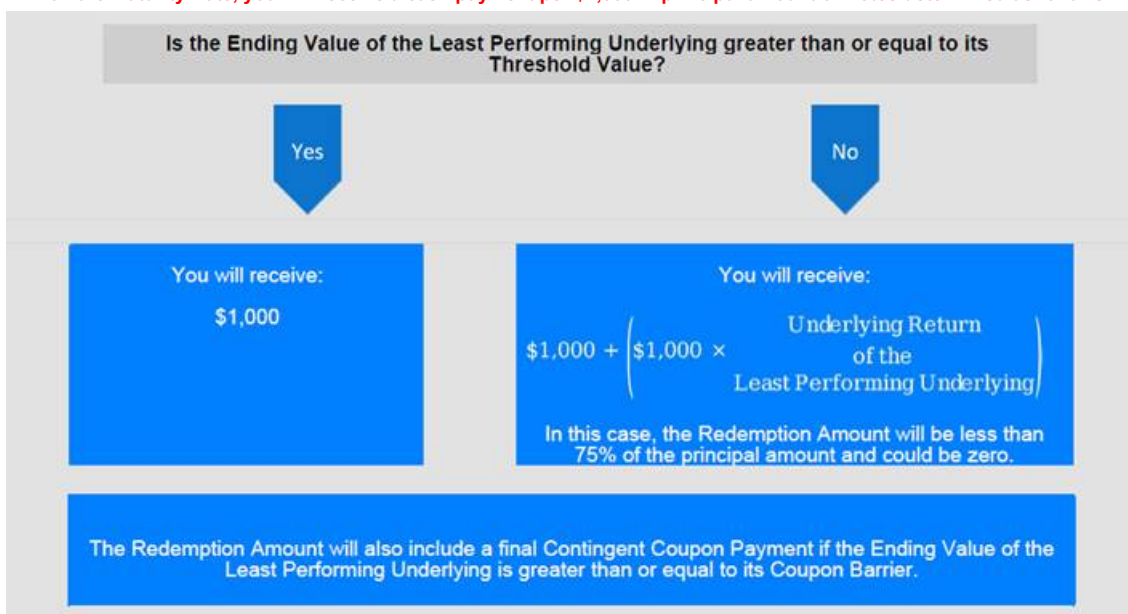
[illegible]

Is the Ending Value of the Least Performing Underlying greater than or equal to its Threshold Value?

Yes

No

You will receive:

$1,000

You will receive:

$\$1{,}000 + \left(\$1{,}000 \times \begin{matrix}\text{Underlying Return} \\ \text{of the} \\ \text{Least Performing Underlying}\end{matrix}\right)$

In this case, the Redemption Amount will be less than 75% of the principal amount and could be zero.

The Redemption Amount will also include a final Contingent Coupon Payment if the Ending Value of the Least Performing Underlying is greater than or equal to its Coupon Barrier.